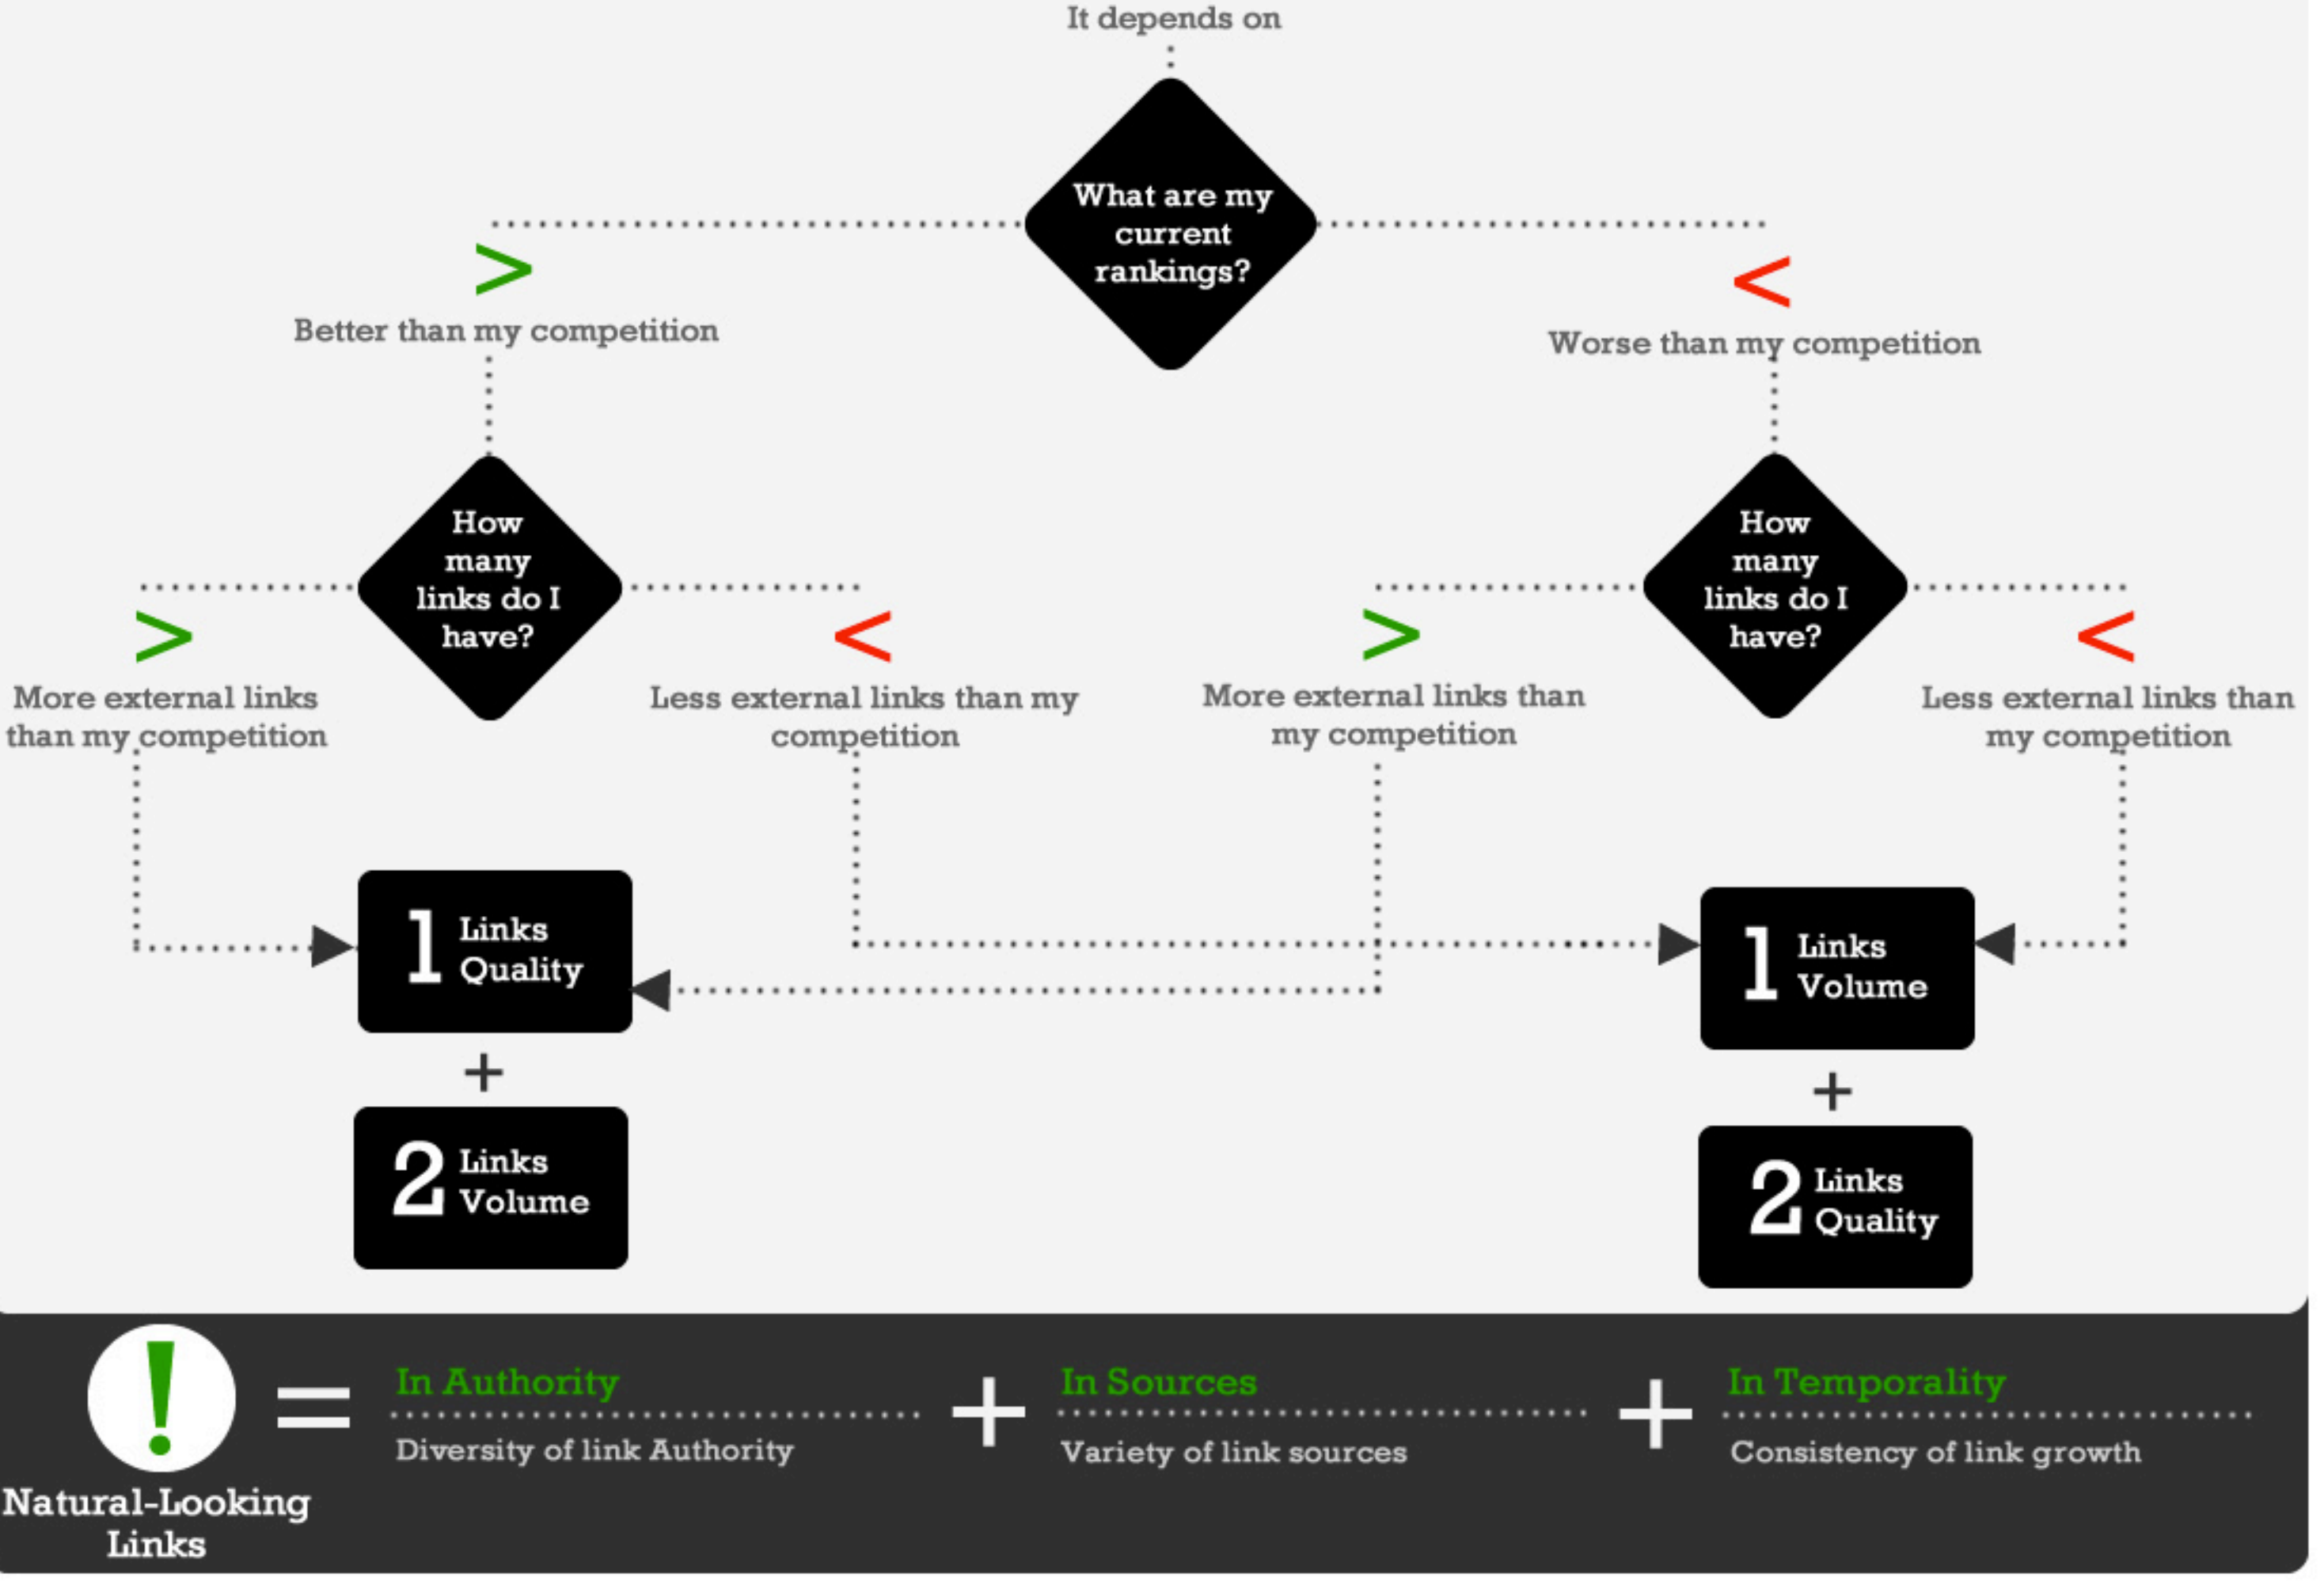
It depends on

What are my current rankings?

>

Better than my competition

<

Worse than my competition

How many links do I have?

>

More external links than my competition

<

Less external links than my competition

How many links do I have?

>

More external links than my competition

<

Less external links than my competition

1 Links Quality

+

2 Links Volume

1 Links Volume

+

2 Links Quality

!

Natural-Looking Links

=

In Authority

Diversity of link Authority

+

In Sources

Variety of link sources

+

In Temporality

Consistency of link growth